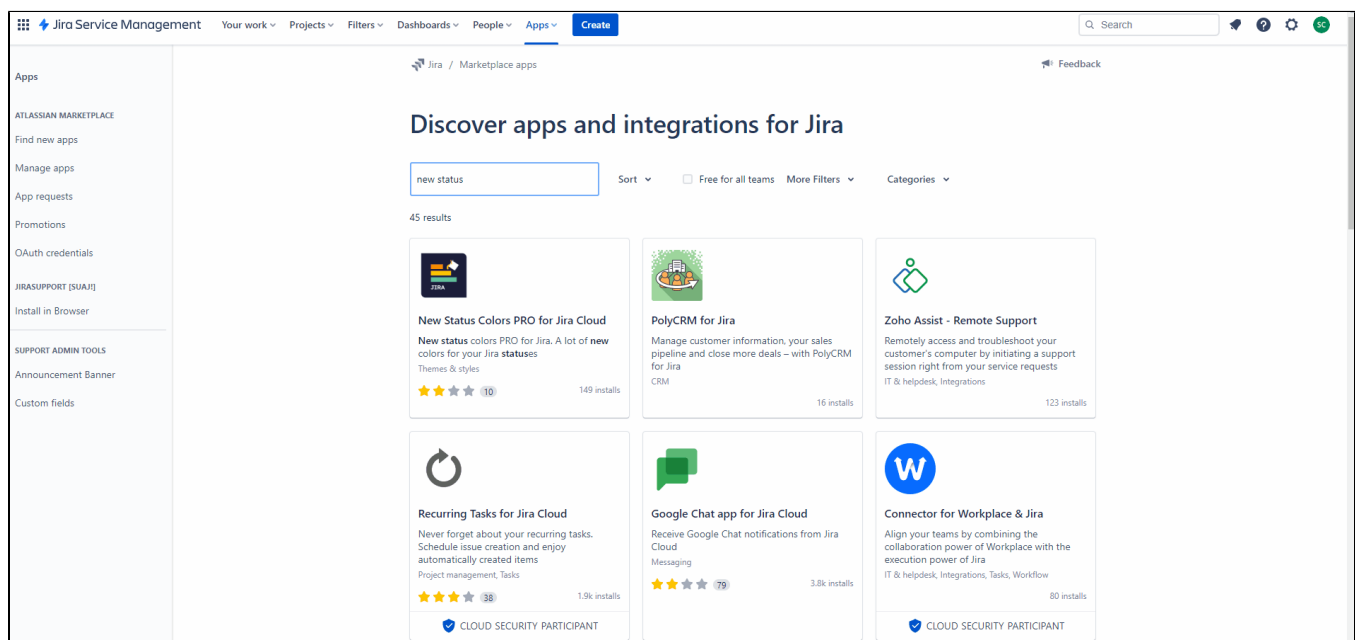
Jira Service Management Your work Projects Filters Dashboards People Apps Create Search SC

Apps

ATLASSIAN MARKETPLACE
Find new apps
Manage apps
App requests
Promotions
OAuth credentials

JIRASUPPORT [SUAJI]
Install in Browser

SUPPORT ADMIN TOOLS
Announcement Banner
Custom fields

Jira / Marketplace apps

Feedback

Discover apps and integrations for Jira

new status

Sort

Free for all teams

More Filters

Categories

45 results

JIRA

New Status Colors PRO for Jira Cloud
New status colors PRO for Jira. A lot of new colors for your Jira statuses
Themes & styles
10
149 installs

PolyCRM for Jira
Manage customer information, your sales pipeline and close more deals – with PolyCRM for Jira
CRM
16 installs

Zoho Assist - Remote Support
Remotely access and troubleshoot your customer's computer by initiating a support session right from your service requests
IT & helpdesk, Integrations
123 installs

Recurring Tasks for Jira Cloud
Never forget about your recurring tasks. Schedule issue creation and enjoy automatically created items
Project management, Tasks
38
1.9k installs
CLOUD SECURITY PARTICIPANT

Google Chat app for Jira Cloud
Receive Google Chat notifications from Jira Cloud
Messaging
79
3.8k installs

W

Connector for Workplace & Jira
Align your teams by combining the collaboration power of Workplace with the execution power of Jira
IT & helpdesk, Integrations, Tasks, Workflow
80 installs
CLOUD SECURITY PARTICIPANT